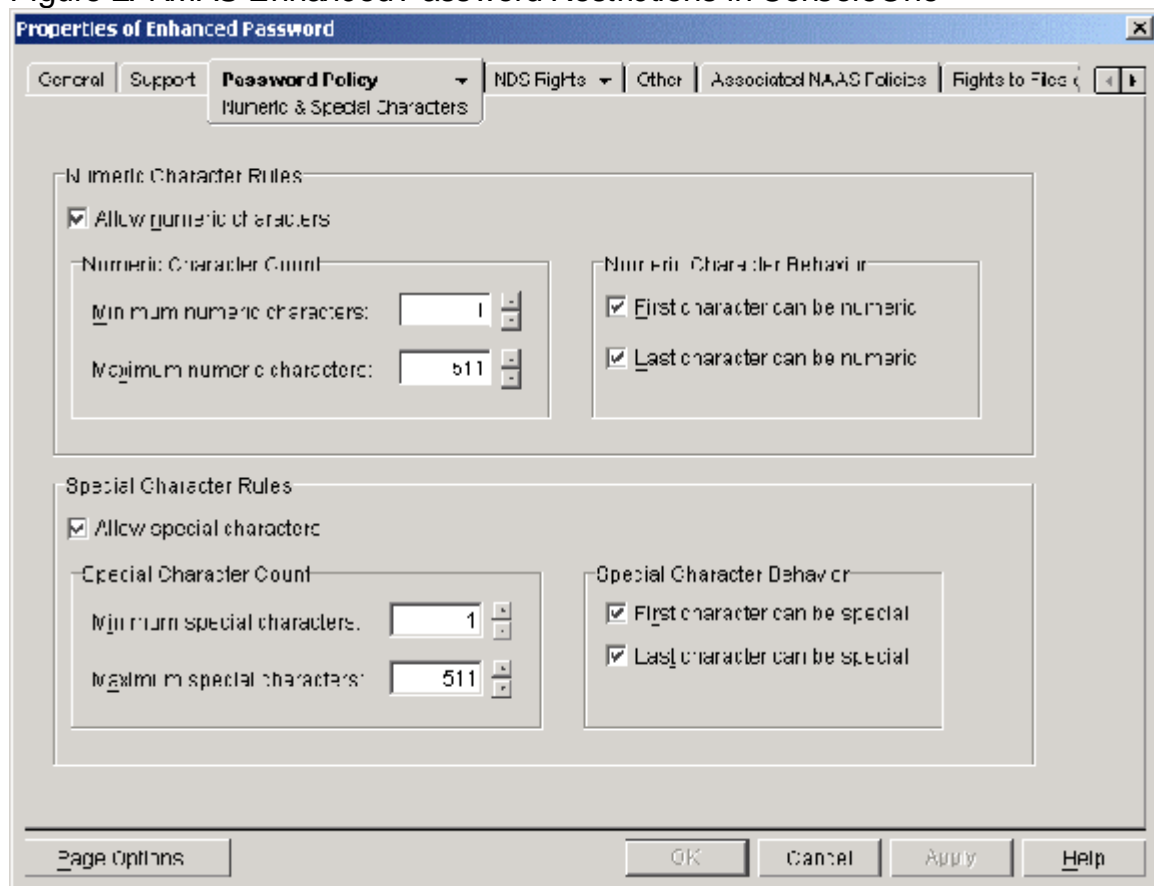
Figure 2. NMAS Enhanced Password Restrictions in ConsoleOne

Properties of Enhanced Password

General | Support | Password Policy | NDS Rights | Other | Associated NMAS Policies | Rights to Files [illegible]

Numeric & Special Characters

Numeric Character Rules

Allow numeric characters

Numeric Character Count

Minimum numeric characters: 1

Maximum numeric characters: 511

Numeric Character Behavior

First character can be numeric

Last character can be numeric

Special Character Rules

Allow special characters

Special Character Count

Minimum special characters: 1

Maximum special characters: 511

Special Character Behavior

First character can be special

Last character can be special

Page Options

OK

Cancel

Apply

Help